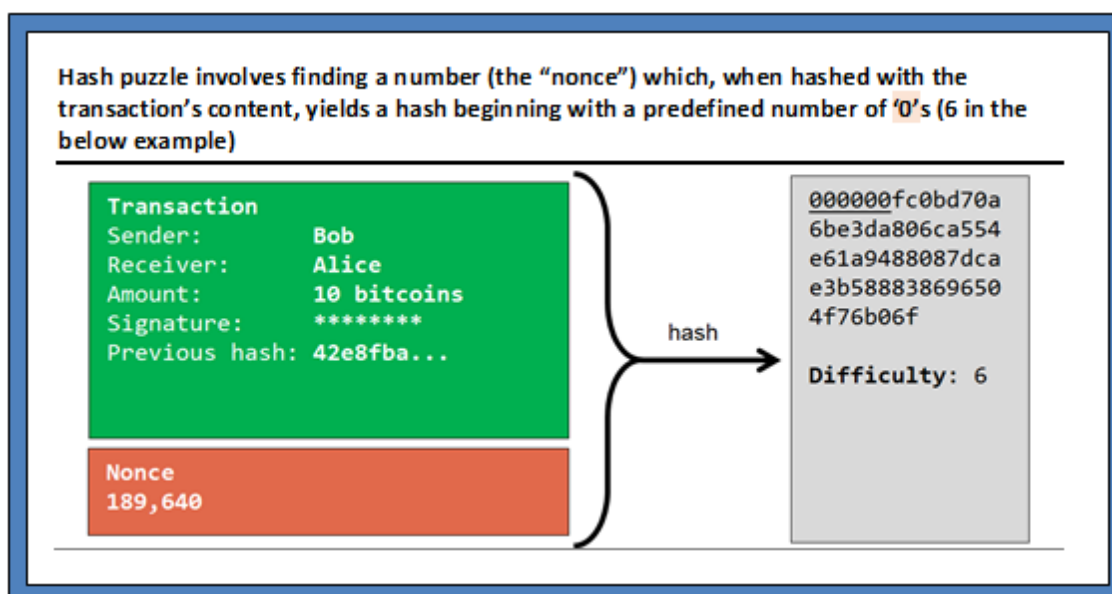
Hash puzzle involves finding a number (the "nonce") which, when hashed with the transaction's content, yields a hash beginning with a predefined number of '0's (6 in the below example)

Transaction
Sender: Bob
Receiver: Alice
Amount: 10 bitcoins
Signature: ********
Previous hash: 42e8fba...

Nonce
189,640

hash

000000fc0bd70a6be3da806ca554e61a9488087dcae3b588838696504f76b06f

Difficulty: 6